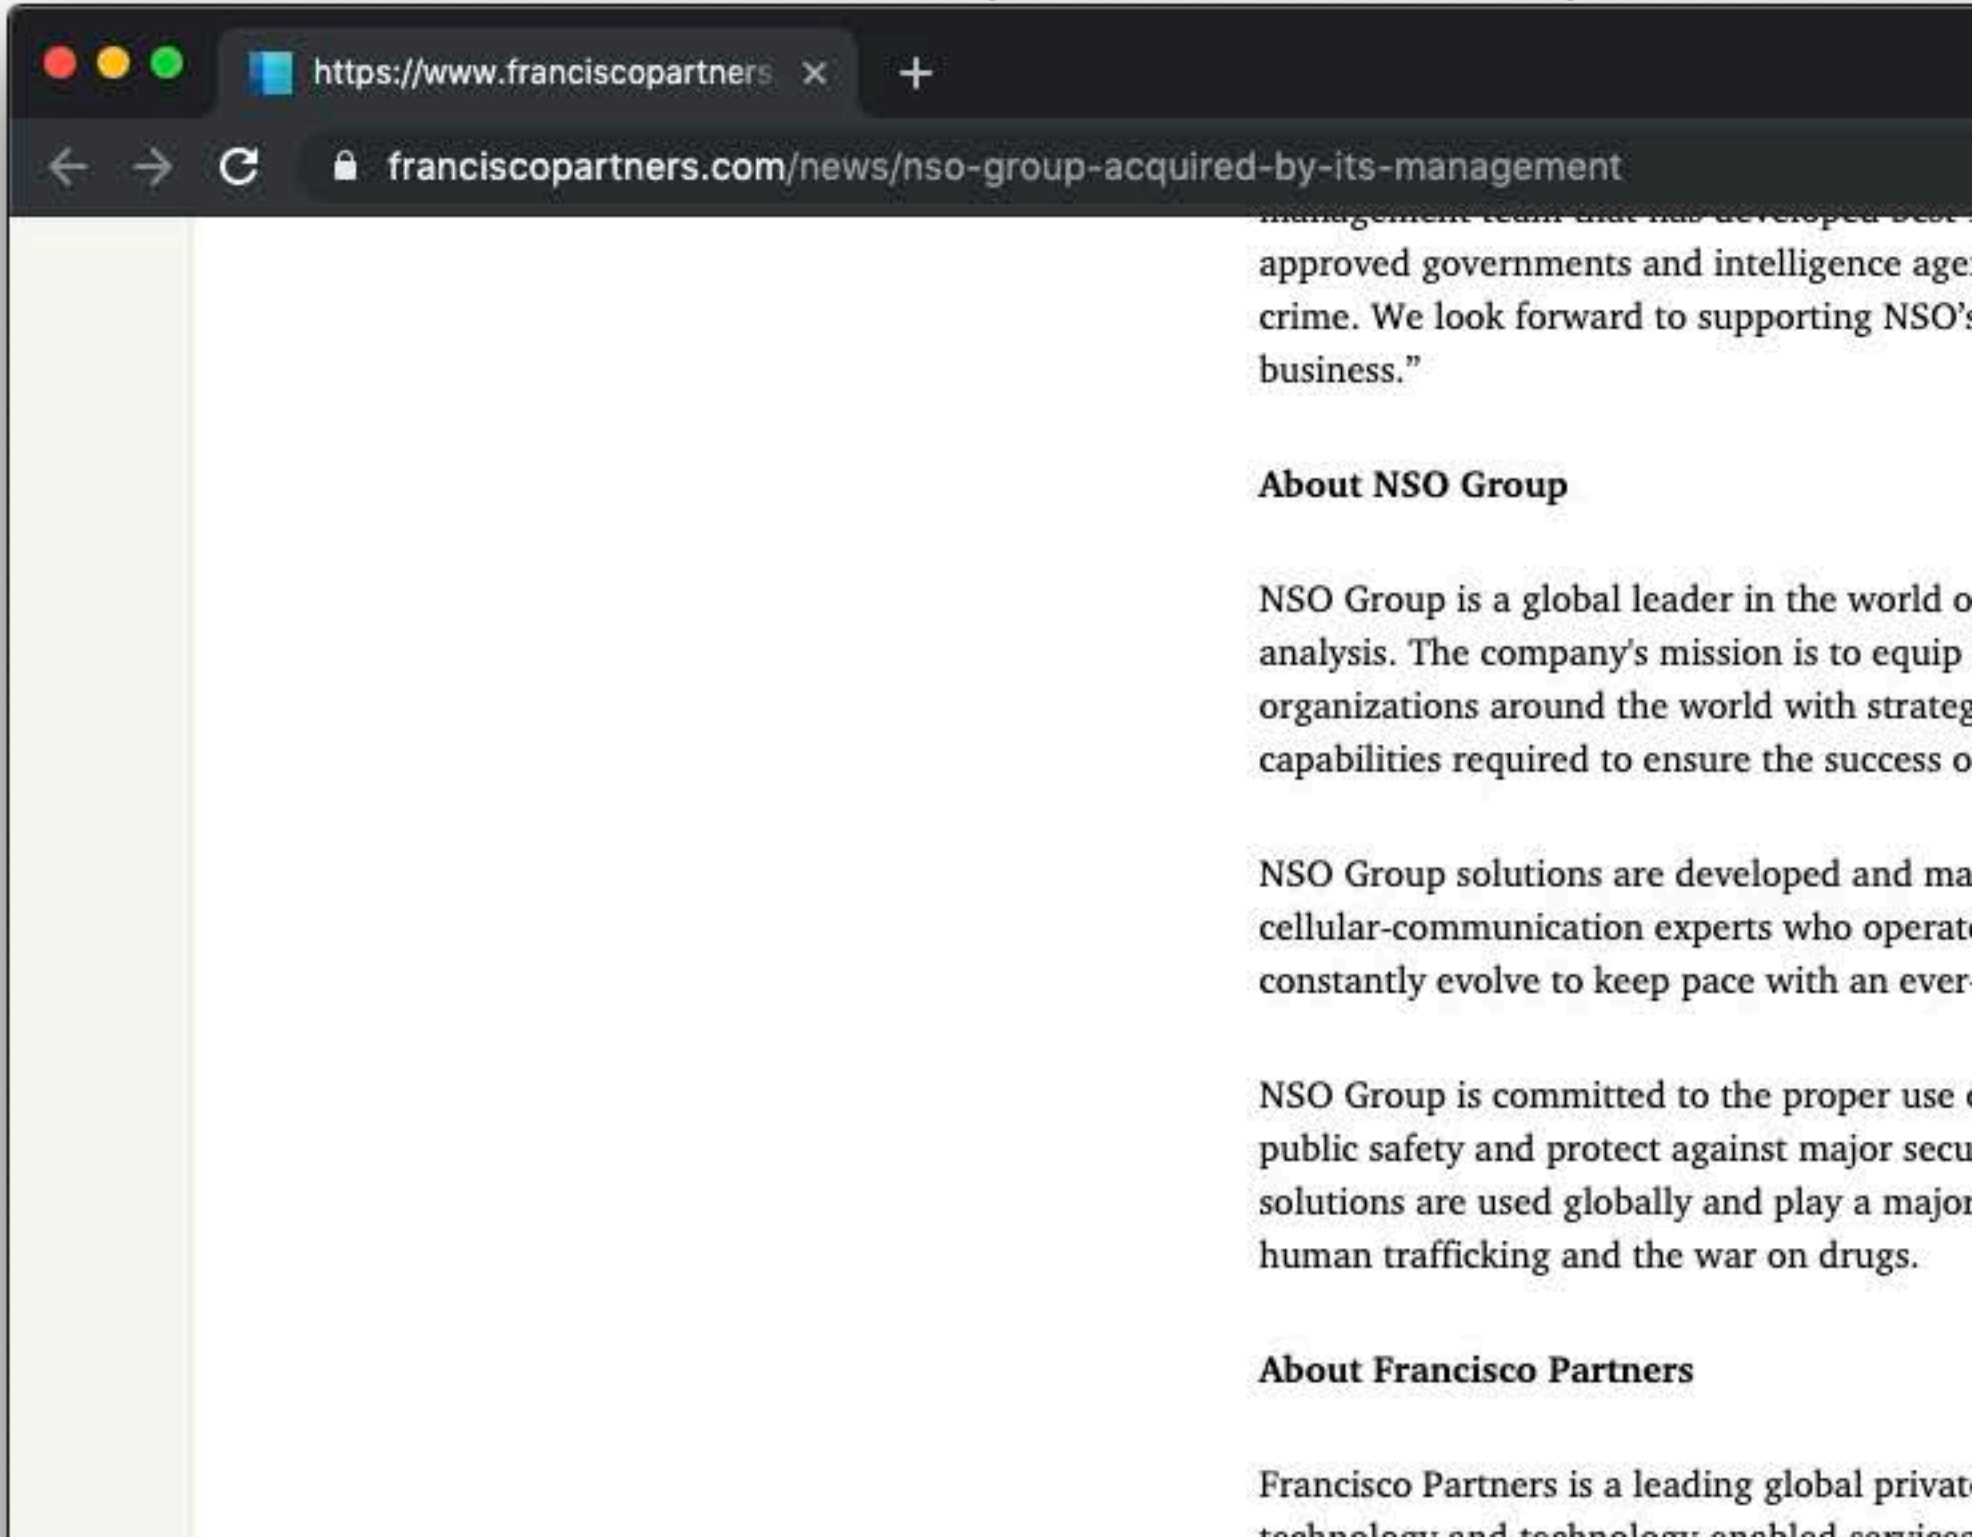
https://www.franciscopartners ×

franciscopartners.com/news/nso-group-acquired-by-its-management

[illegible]
approved governments and intelligence age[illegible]
crime. We look forward to supporting NSO'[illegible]
business."

About NSO Group

NSO Group is a global leader in the world o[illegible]
analysis. The company's mission is to equip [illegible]
organizations around the world with strateg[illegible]
capabilities required to ensure the success o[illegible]

NSO Group solutions are developed and ma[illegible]
cellular-communication experts who operat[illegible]
constantly evolve to keep pace with an ever-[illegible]

NSO Group is committed to the proper use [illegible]
public safety and protect against major secu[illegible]
solutions are used globally and play a major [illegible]
human trafficking and the war on drugs.

About Francisco Partners

Francisco Partners is a leading global privat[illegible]
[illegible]